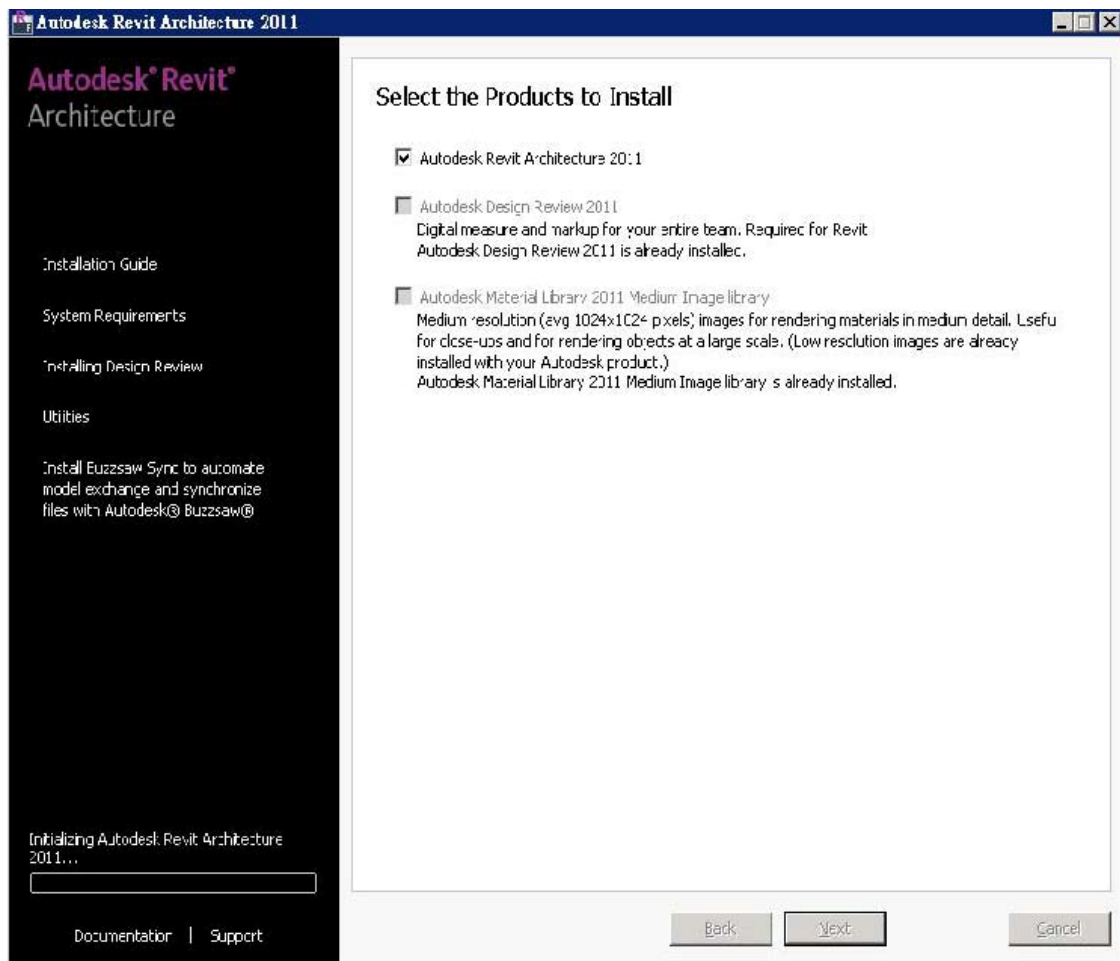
Autodesk Revit Architecture 2011

Autodesk® Revit® Architecture

Installation Guide

System Requirements

Installing Design Review

Utilities

Install Buzzsaw Sync to automate model exchange and synchronize files with Autodesk® Buzzsaw®

Initializing Autodesk Revit Architecture 2011...

Documentation | Support

Select the Products to Install

Autodesk Revit Architecture 2011

Autodesk Design Review 2011
Digital measure and markup for your entire team. Required for Revit
Autodesk Design Review 2011 is already installed.

Autodesk Material Library 2011 Medium Image library
Medium resolution (avg 1024x1024 pixels) images for rendering materials in medium detail. Useful for close-ups and for rendering objects at a large scale. (Low resolution images are already installed with your Autodesk product.)
Autodesk Material Library 2011 Medium Image library is already installed.

Back Next Cancel